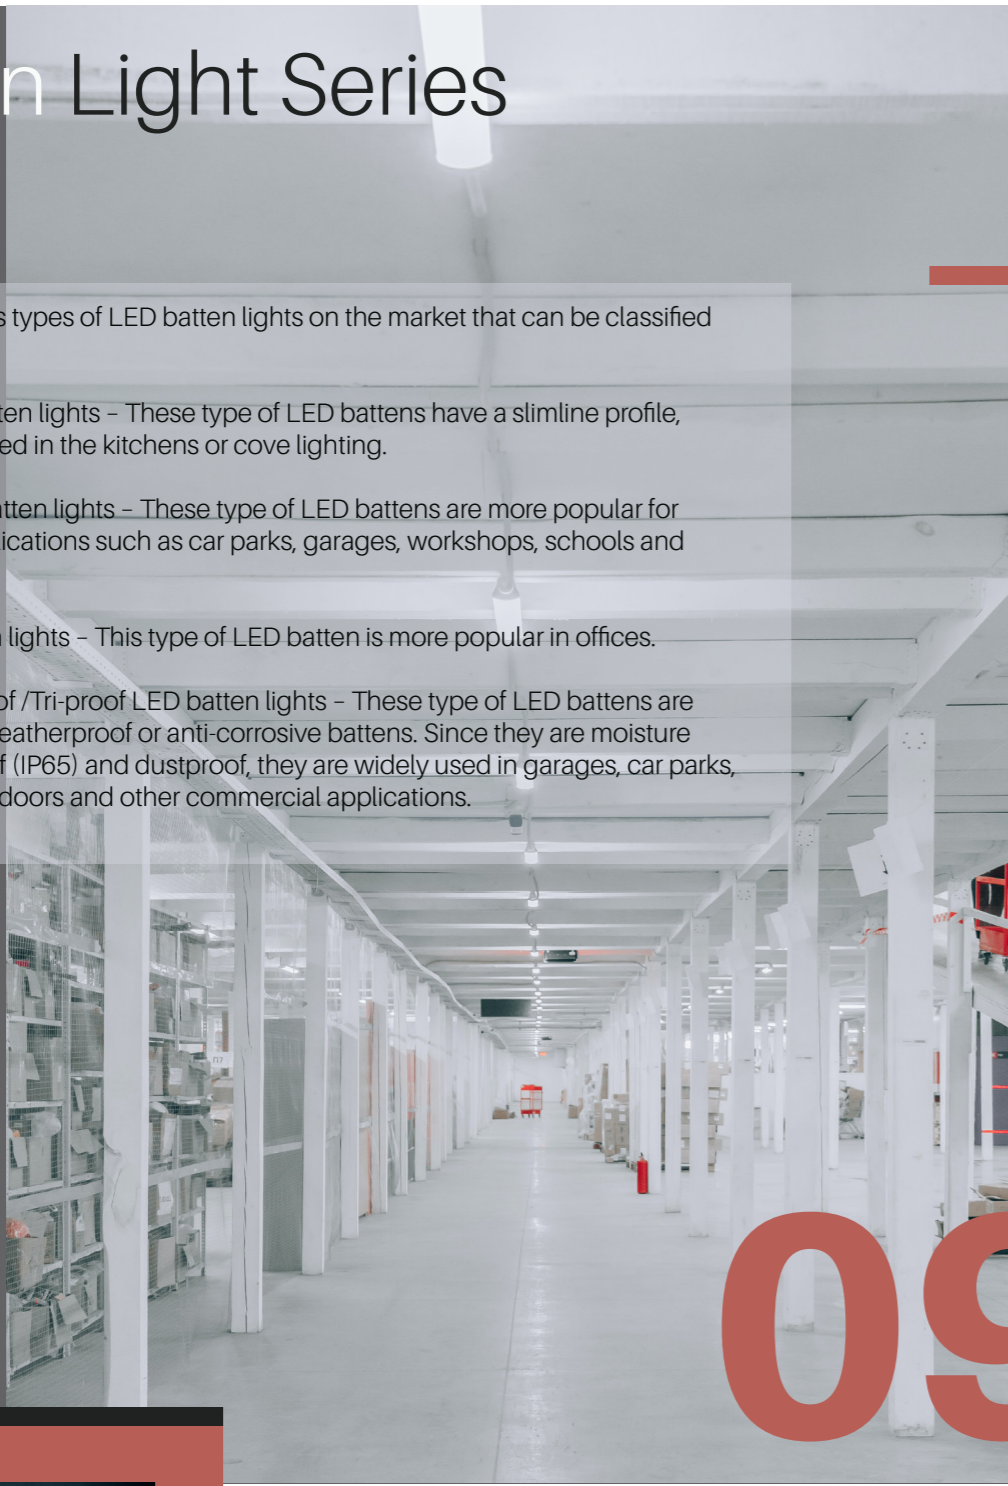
n Light Series

s types of LED batten lights on the market that can be classified

ten lights – These type of LED battens have a slimline profile, ed in the kitchens or cove lighting.

tten lights – These type of LED battens are more popular for ications such as car parks, garages, workshops, schools and

lights – This type of LED batten is more popular in offices.

of /Tri-proof LED batten lights – These type of LED battens are eatherproof or anti-corrosive battens. Since they are moisture f (IP65) and dustproof, they are widely used in garages, car parks, doors and other commercial applications.

09